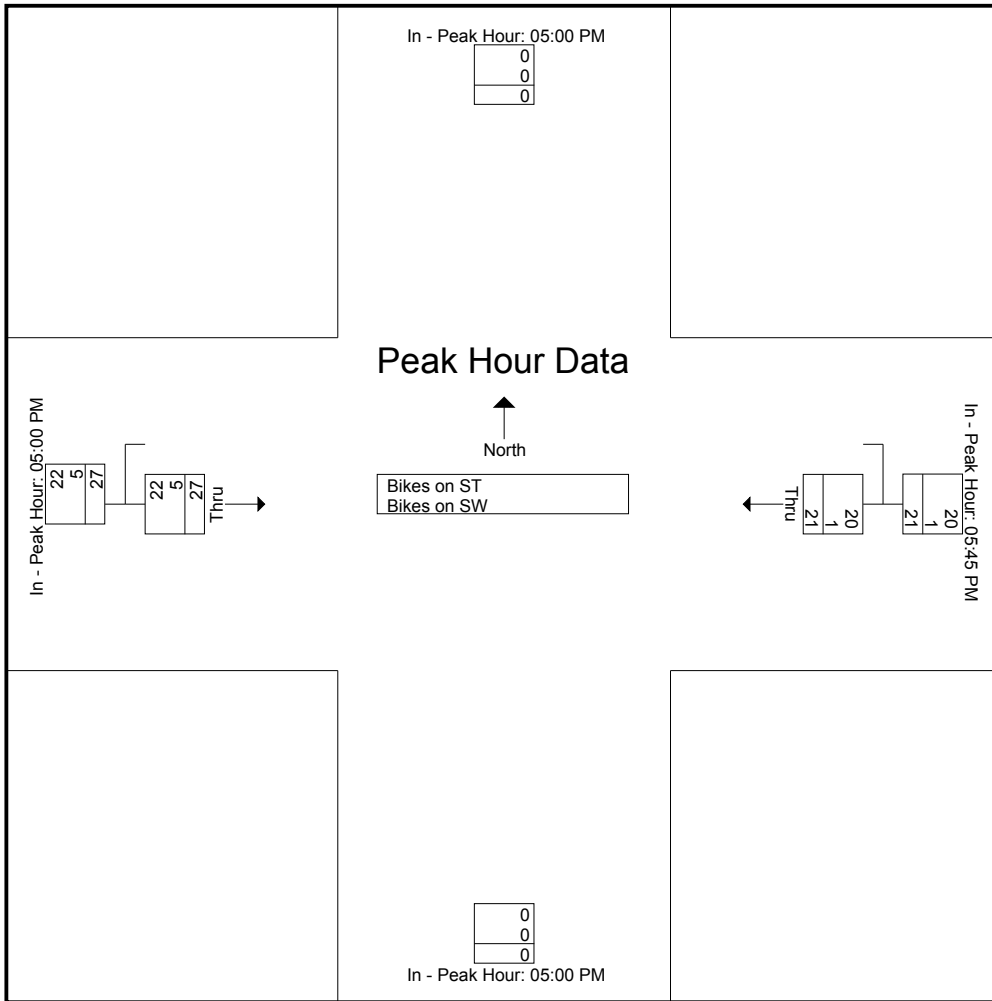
In - Peak Hour: 05:00 PM
0
0
0

Peak Hour Data

North

Bikes on ST
Bikes on SW

In - Peak Hour: 05:00 PM
22
5
27

22
5
27
Thru

Thru
20
1
21

20
1
21
In - Peak Hour: 05:45 PM

0
0
0
In - Peak Hour: 05:00 PM